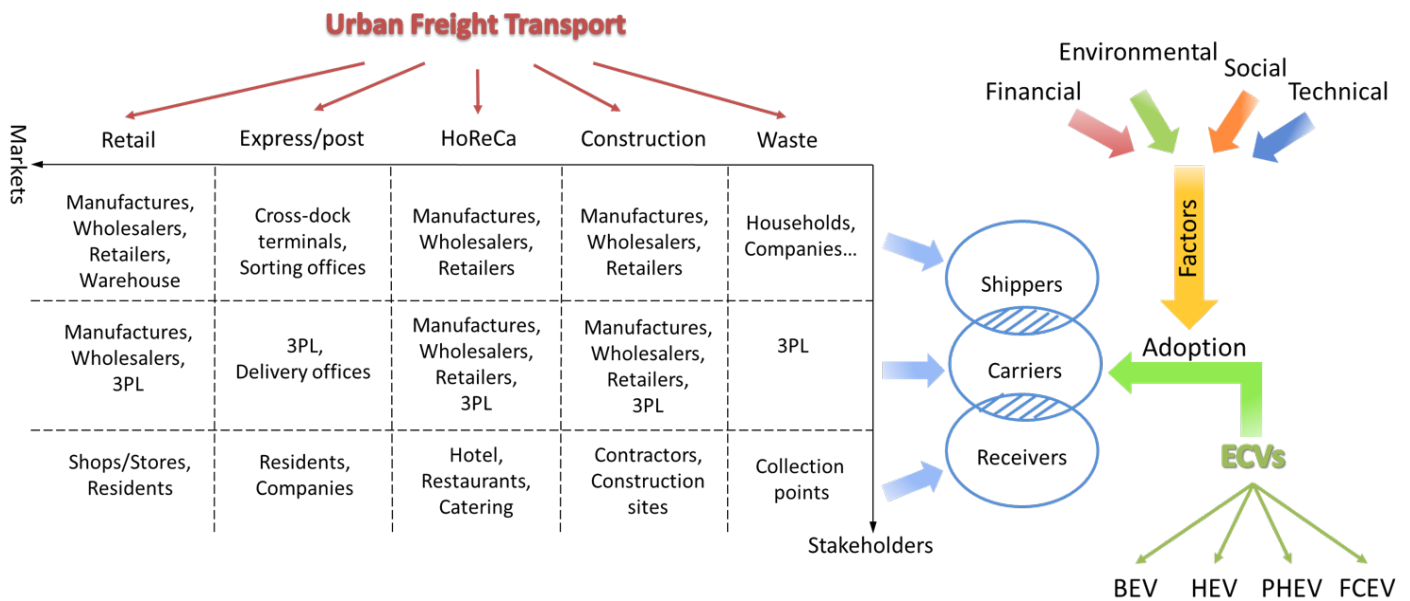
Urban Freight Transport

Markets

| Retail | Express/post | HoReCa | Construction | Waste |
|---|---|---|---|---|
| Manufactures, Wholesalers, Retailers, Warehouse | Cross-dock terminals, Sorting offices | Manufactures, Wholesalers, Retailers | Manufactures, Wholesalers, Retailers | Households, Companies... |
| Manufactures, Wholesalers, 3PL | 3PL, Delivery offices | Manufactures, Wholesalers, Retailers, 3PL | Manufactures, Wholesalers, Retailers, 3PL | 3PL |
| Shops/Stores, Residents | Residents, Companies | Hotel, Restaurants, Catering | Contractors, Construction sites | Collection points |

Stakeholders

Shippers
Carriers
Receivers

Environmental
Financial
Social
Technical

Factors

Adoption

ECVs

BEV HEV PHEV FCEV